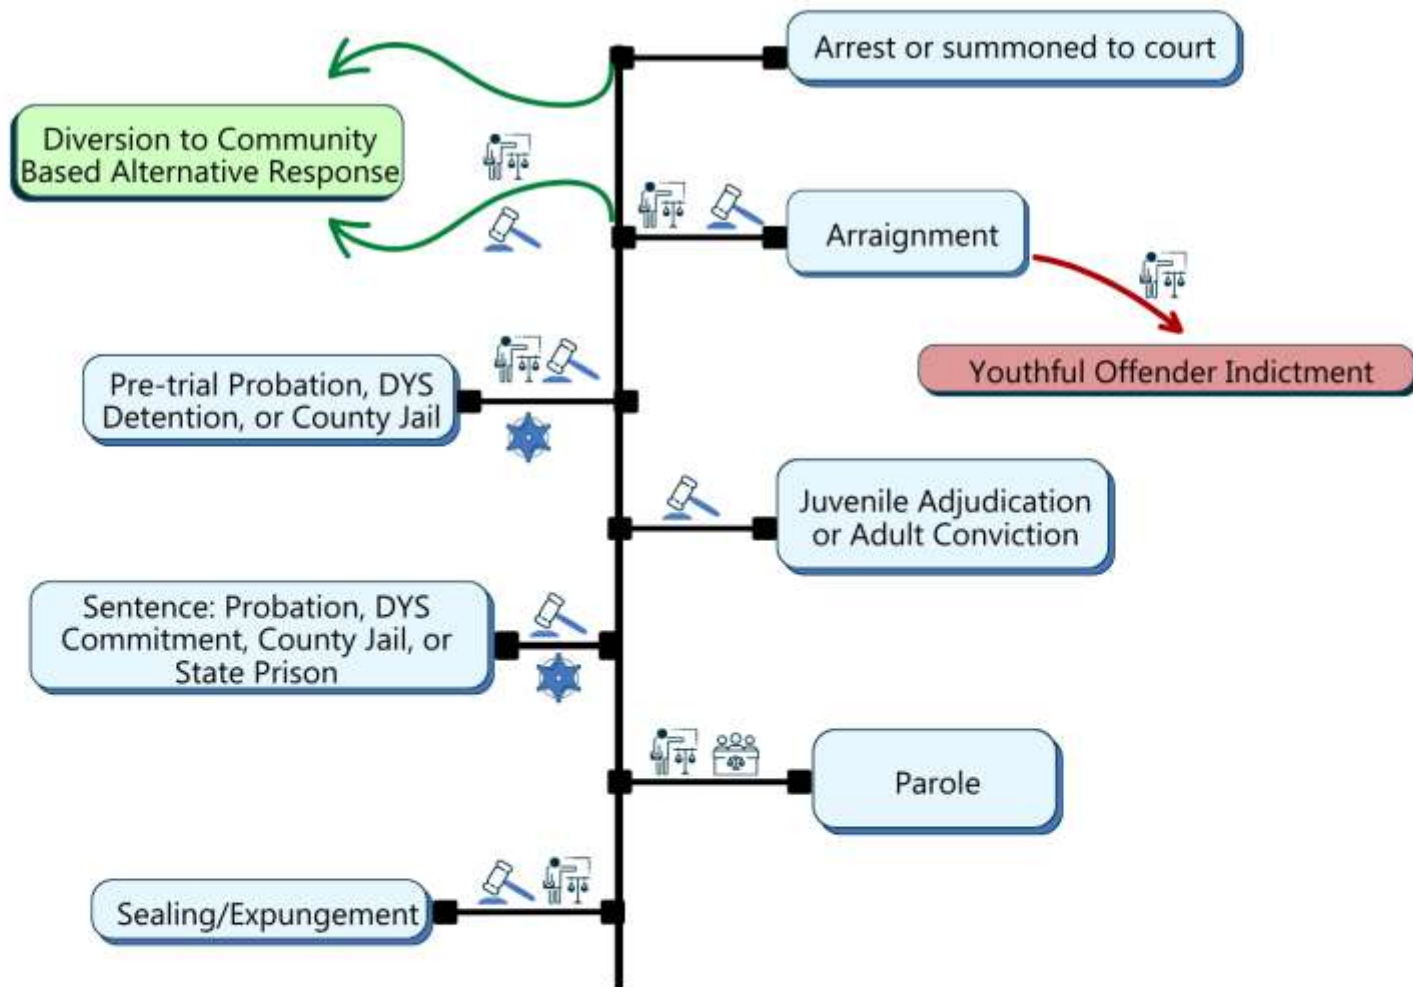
Arrest or summoned to court

Diversion to Community Based Alternative Response

Arraignment

Youthful Offender Indictment

Pre-trial Probation, DYS Detention, or County Jail

Juvenile Adjudication or Adult Conviction

Sentence: Probation, DYS Commitment, County Jail, or State Prison

Parole

Sealing/Expungement